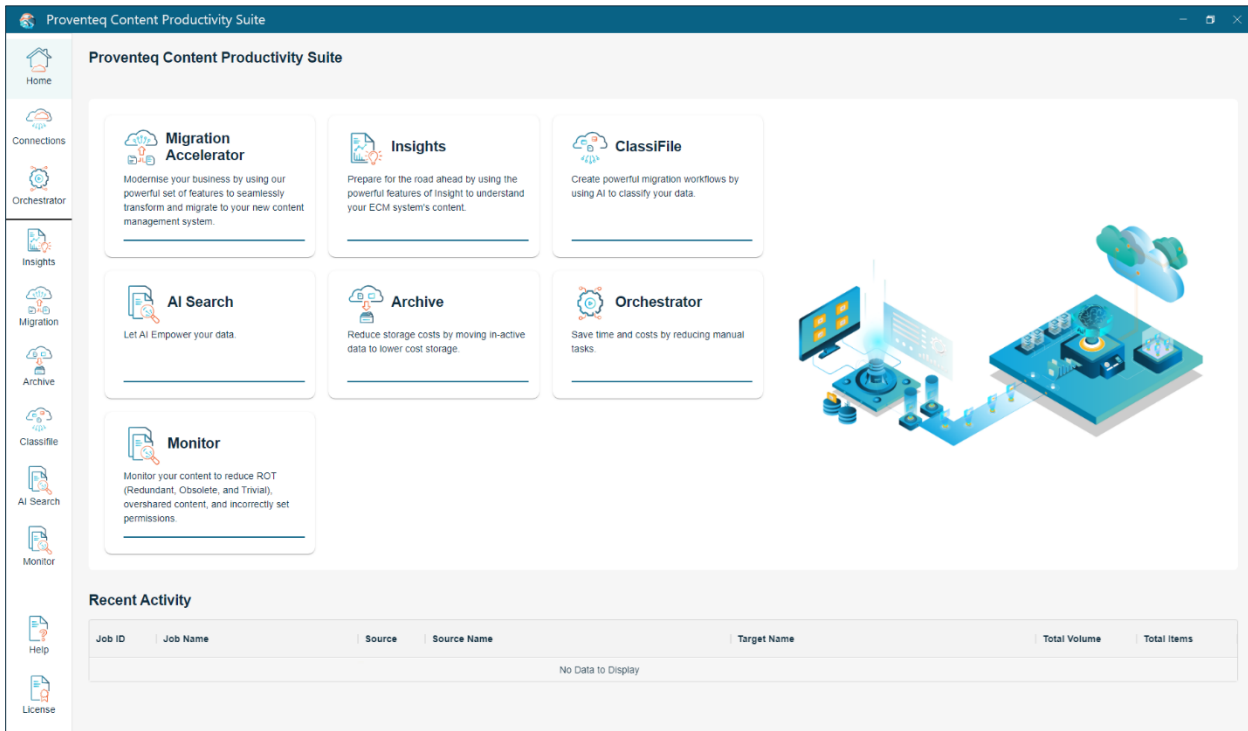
Proventeq Content Productivity Suite

Home
Connections
Orchestrator
Insights
Migration
Archive
Classifile
AI Search
Monitor
Help
License

Proventeq Content Productivity Suite

Migration Accelerator
Modernise your business by using our powerful set of features to seamlessly transform and migrate to your new content management system.

Insights
Prepare for the road ahead by using the powerful features of Insight to understand your ECM system's content.

ClassiFile
Create powerful migration workflows by using AI to classify your data.

AI Search
Let AI Empower your data.

Archive
Reduce storage costs by moving in-active data to lower cost storage.

Orchestrator
Save time and costs by reducing manual tasks.

Monitor
Monitor your content to reduce ROT (Redundant, Obsolete, and Trivial), overshared content, and incorrectly set permissions.

Recent Activity

| Job ID | Job Name | Source | Source Name | Target Name | Total Volume | Total Items |
|---|---|---|---|---|---|---|
| No Data to Display | | | | | | |